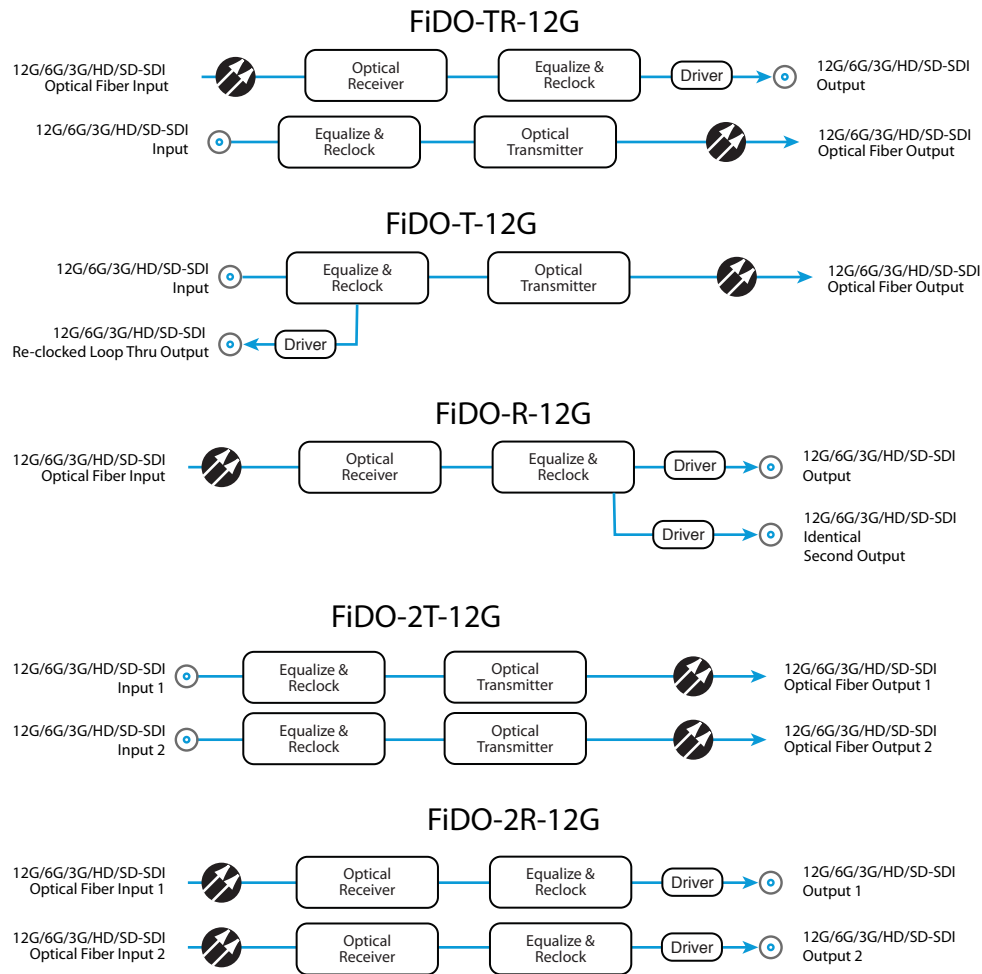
FiDO-TR-12G

12G/6G/3G/HD/SD-SDI Optical Fiber Input

Optical Receiver

Equalize & Reclock

Driver

12G/6G/3G/HD/SD-SDI Output

12G/6G/3G/HD/SD-SDI Input

Equalize & Reclock

Optical Transmitter

12G/6G/3G/HD/SD-SDI Optical Fiber Output

FiDO-T-12G

12G/6G/3G/HD/SD-SDI Input

Equalize & Reclock

Optical Transmitter

12G/6G/3G/HD/SD-SDI Optical Fiber Output

12G/6G/3G/HD/SD-SDI Re-clocked Loop Thru Output

Driver

FiDO-R-12G

12G/6G/3G/HD/SD-SDI Optical Fiber Input

Optical Receiver

Equalize & Reclock

Driver

12G/6G/3G/HD/SD-SDI Output

Driver

12G/6G/3G/HD/SD-SDI Identical Second Output

FiDO-2T-12G

12G/6G/3G/HD/SD-SDI Input 1

Equalize & Reclock

Optical Transmitter

12G/6G/3G/HD/SD-SDI Optical Fiber Output 1

12G/6G/3G/HD/SD-SDI Input 2

Equalize & Reclock

Optical Transmitter

12G/6G/3G/HD/SD-SDI Optical Fiber Output 2

FiDO-2R-12G

12G/6G/3G/HD/SD-SDI Optical Fiber Input 1

Optical Receiver

Equalize & Reclock

Driver

12G/6G/3G/HD/SD-SDI Output 1

12G/6G/3G/HD/SD-SDI Optical Fiber Input 2

Optical Receiver

Equalize & Reclock

Driver

12G/6G/3G/HD/SD-SDI Output 2